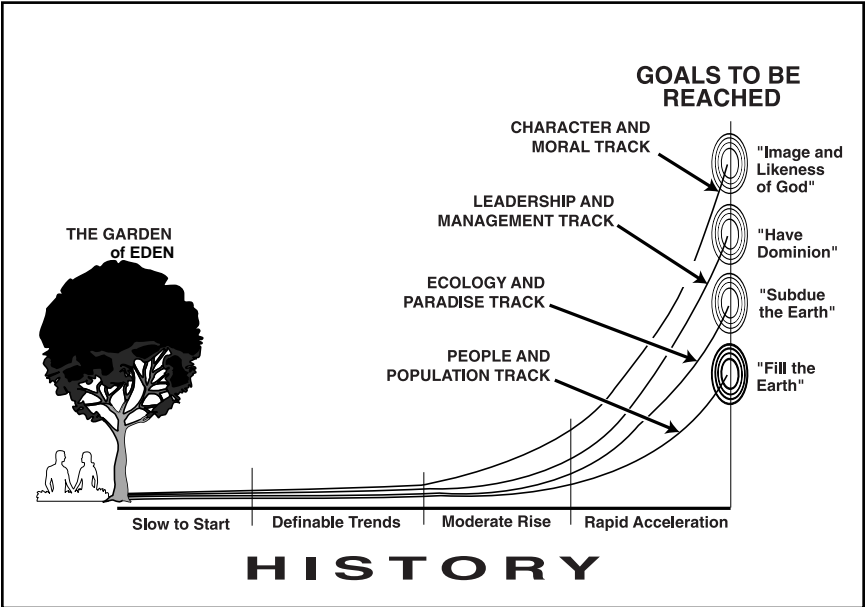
GOALS TO BE REACHED

THE GARDEN of EDEN

CHARACTER AND MORAL TRACK

"Image and Likeness of God"

LEADERSHIP AND MANAGEMENT TRACK

"Have Dominion"

ECOLOGY AND PARADISE TRACK

"Subdue the Earth"

PEOPLE AND POPULATION TRACK

"Fill the Earth"

Slow to Start

Definable Trends

Moderate Rise

Rapid Acceleration

HISTORY